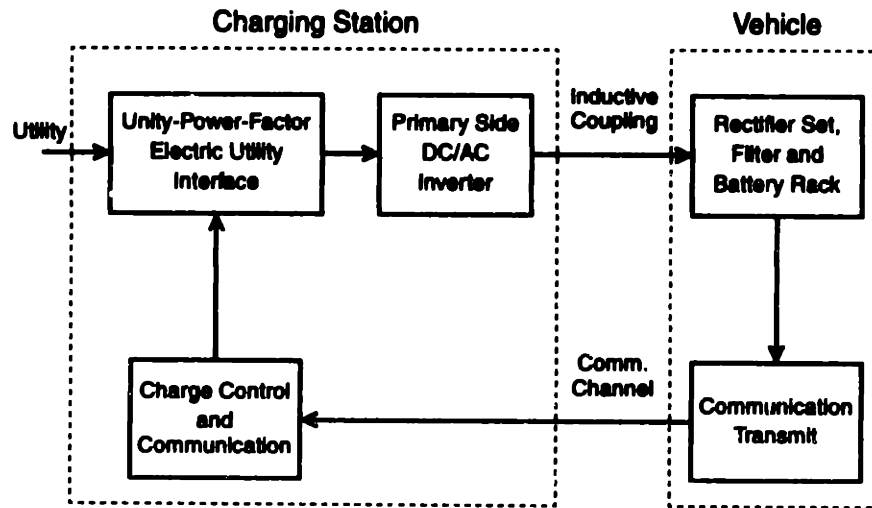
Charging Station

Vehicle

Utility

Unity-Power-Factor Electric Utility Interface

Primary Side DC/AC Inverter

Inductive Coupling

Rectifier Set, Filter and Battery Rack

Charge Control and Communication

Comm. Channel

Communication Transmit